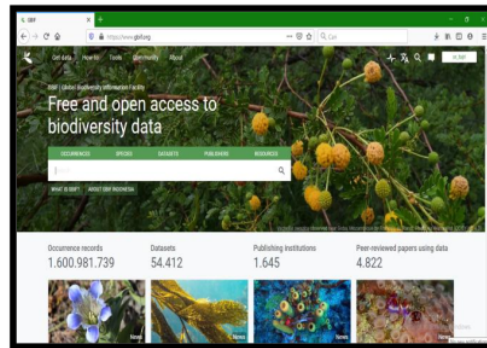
GBIF

https://www.gbif.org

Cari

Get data How-to Tools Community About

LOGIN

GBIF | Global Biodiversity Information Facility

Free and open access to biodiversity data

OCCURRENCES SPECIES DATASETS PUBLISHERS RESOURCES

Search

WHAT IS GBIF? ABOUT GBIF INDONESIA

Occurrence records
1.600.981.739

Datasets
54.412

Publishing institutions
1.645

Peer-reviewed papers using data
4.822

News News News